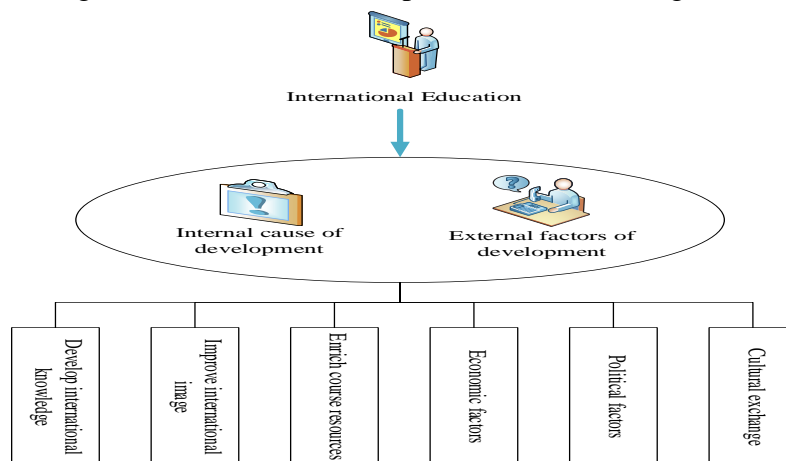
International Education

Internal cause of development

External factors of development

Develop international knowledge

Improve international image

Enrich course resources

Economic factors

Political factors

Cultural exchange